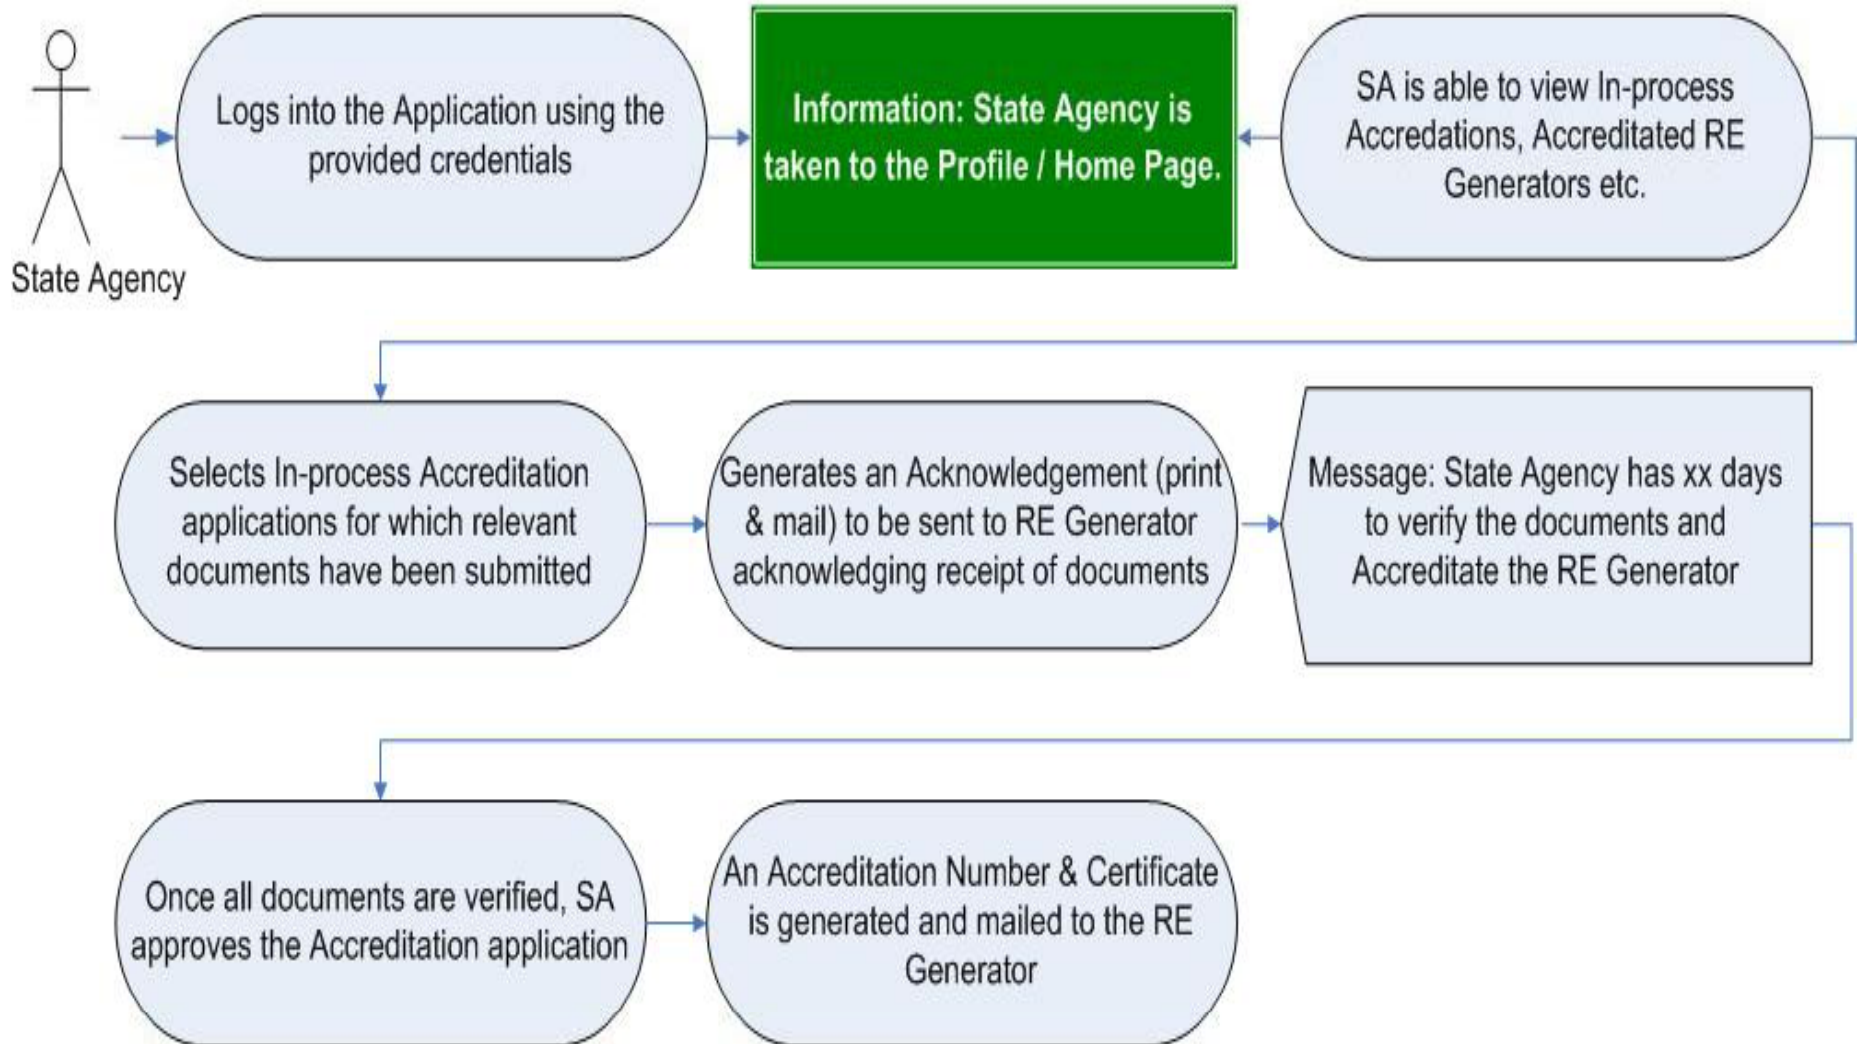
State Agency

Logs into the Application using the provided credentials

Information: State Agency is taken to the Profile / Home Page.

SA is able to view In-process Accredations, Accreditated RE Generators etc.

Selects In-process Accreditation applications for which relevant documents have been submitted

Generates an Acknowledgement (print & mail) to be sent to RE Generator acknowledging receipt of documents

Message: State Agency has xx days to verify the documents and Accreditate the RE Generator

Once all documents are verified, SA approves the Accreditation application

An Accreditation Number & Certificate is generated and mailed to the RE Generator